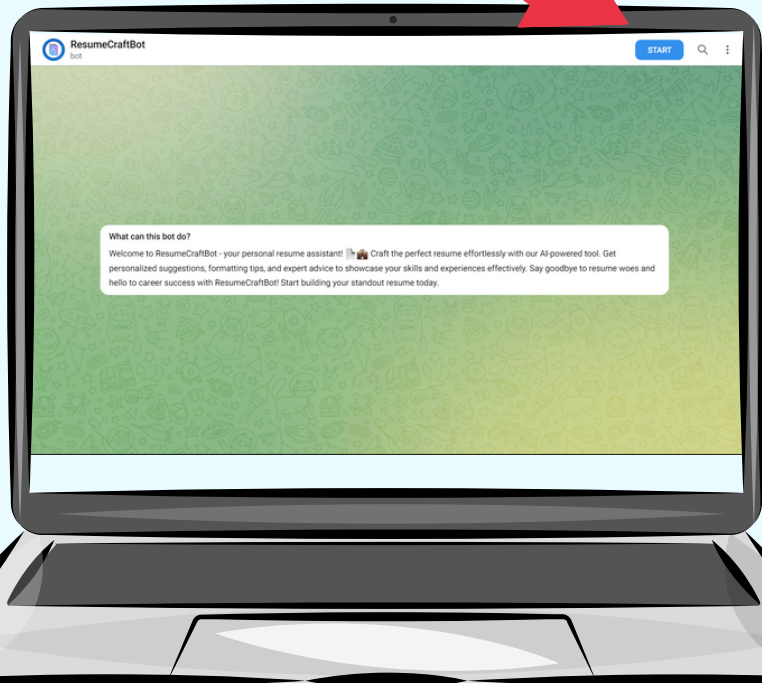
ResumeCraftBot
bot

START

What can this bot do?

Welcome to ResumeCraftBot - your personal resume assistant! 📄💼 Craft the perfect resume effortlessly with our AI-powered tool. Get personalized suggestions, formatting tips, and expert advice to showcase your skills and experiences effectively. Say goodbye to resume woes and hello to career success with ResumeCraftBot! Start building your standout resume today.